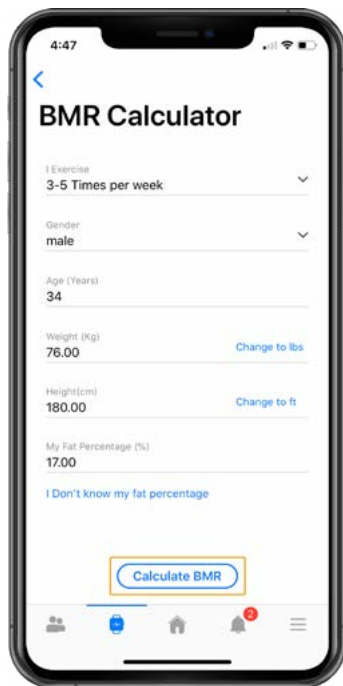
4:47

<

BMR Calculator

I Exercise
3-5 Times per week

Gender
male

Age (Years)
34

Weight (Kg)
76.00
Change to lbs

Height(cm)
180.00
Change to ft

My Fat Percentage (%)
17.00

I Don't know my fat percentage

Calculate BMR

2